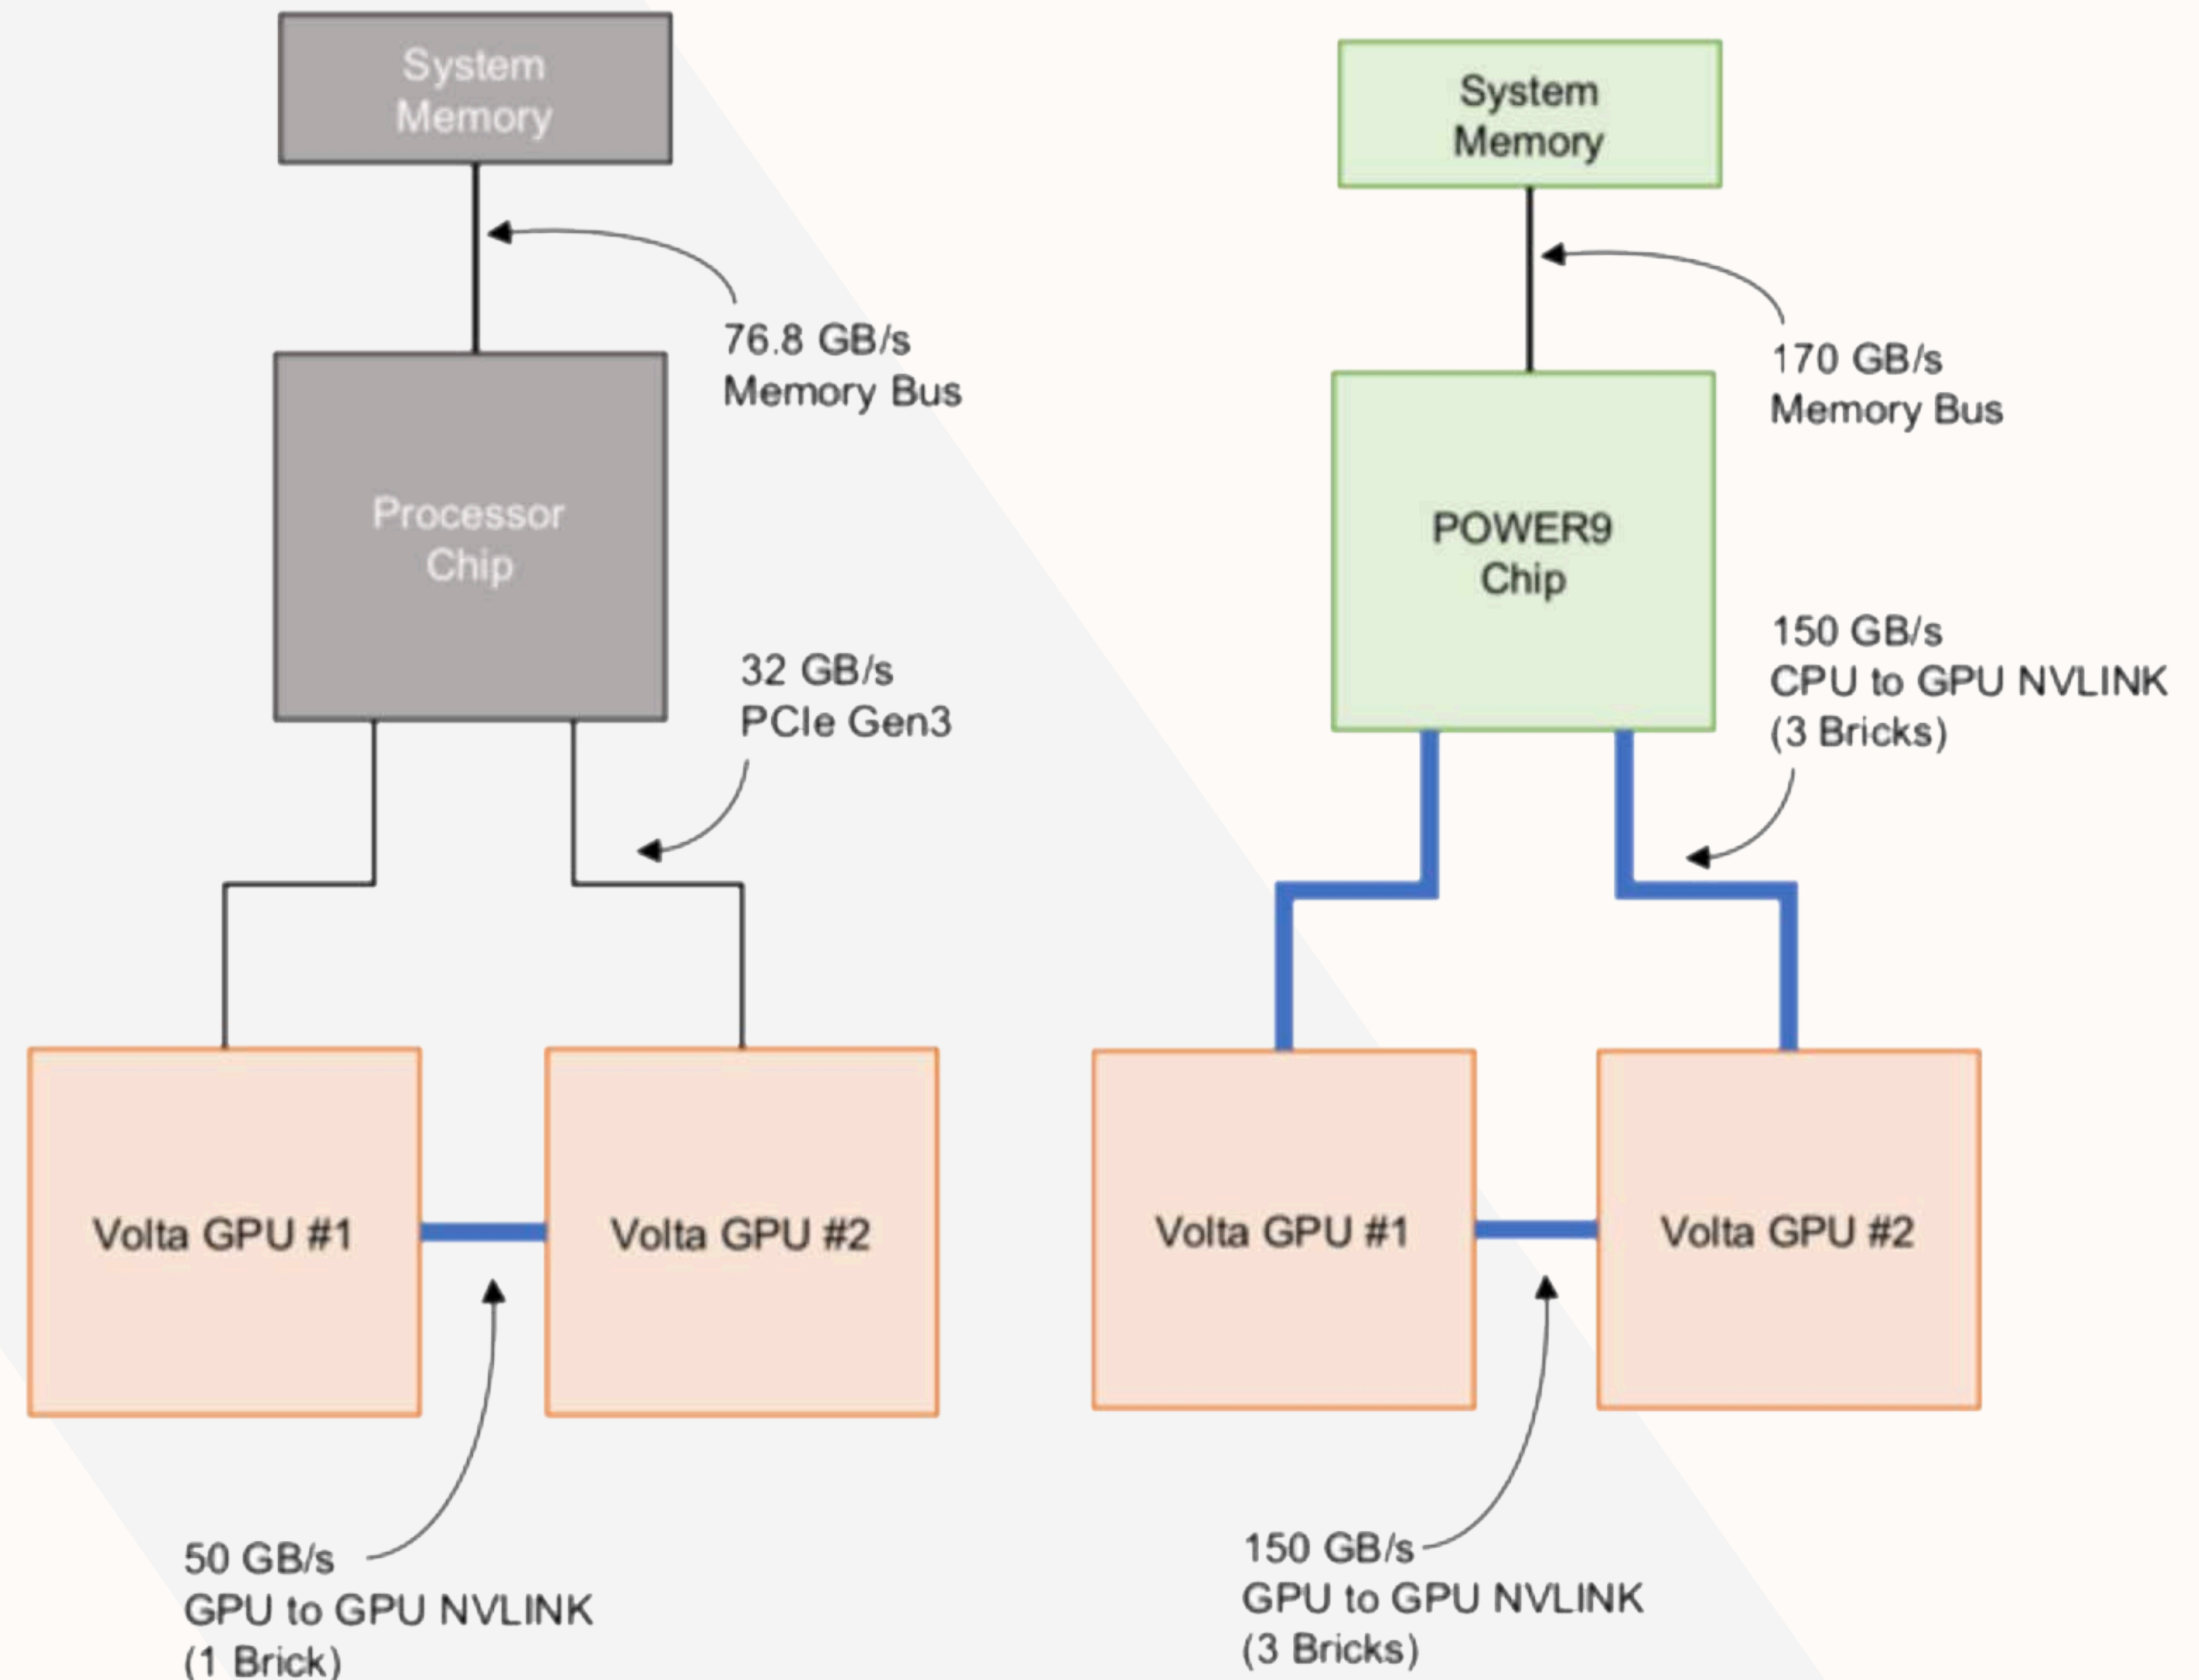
System Memory

76.8 GB/s
Memory Bus

Processor Chip

32 GB/s
PCIe Gen3

Volta GPU #1

Volta GPU #2

50 GB/s
GPU to GPU NVLINK
(1 Brick)

System Memory

170 GB/s
Memory Bus

POWER9 Chip

150 GB/s
CPU to GPU NVLINK
(3 Bricks)

Volta GPU #1

Volta GPU #2

150 GB/s
GPU to GPU NVLINK
(3 Bricks)